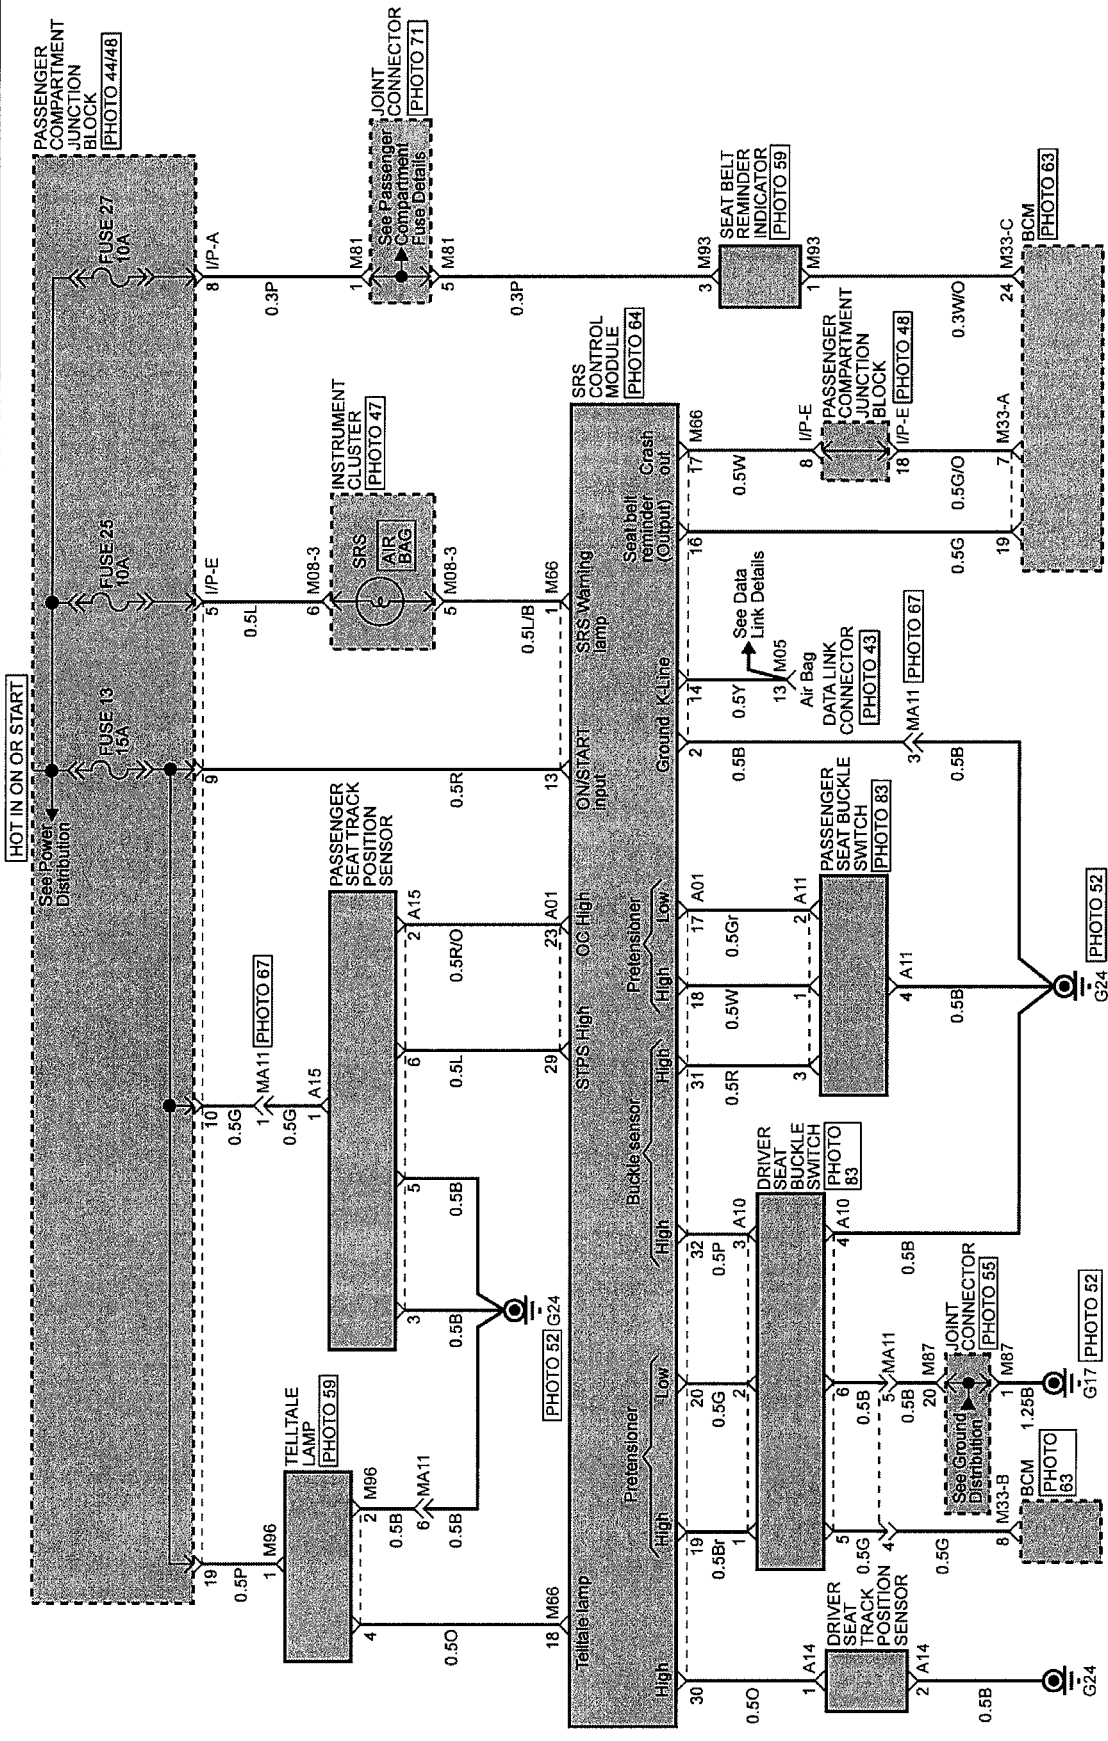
HOT IN ON OR START

See Power Distribution

PASSENGER COMPARTMENT JUNCTION BLOCK PHOTO 44/48

FUSE 27 10A
FUSE 25 10A
FUSE 13 15A

I/P-A
I/P-E
8
5
9
10
19

JOINT CONNECTOR PHOTO 71
See Passenger Compartment Fuse Details
M81
1
5
0.3P
0.3P

INSTRUMENT CLUSTER PHOTO 47
SRS
AIR BAG
M08-3
6
5
0.5L
0.5L/B

SEAT BELT REMINDER INDICATOR PHOTO 59
M93
3
1

BCM PHOTO 63
M33-C
24
0.3W/O

PASSENGER COMPARTMENT JUNCTION BLOCK PHOTO 48
I/P-E
8
18
0.5W
0.5G/O
M33-A
7
19
0.5G

SRS CONTROL MODULE PHOTO 64
M66
17
16
Crash out
Seat belt reminder (Output)
SRS Warning lamp
1
K-Line
14
Ground
2
ON/START input
13
OC High
23
Pretensioner
Low
High
17
18
STPS High
29
High
31
Buckle sensor
High
32
Low
20
Pretensioner
High
19
Telltale lamp
18
High
30
A01

See Data Link Details
M05
0.5Y
13
Air Bag
DATA LINK CONNECTOR PHOTO 43
MA11 PHOTO 67
3
0.5B
0.5B

0.5R

PASSENGER SEAT TRACK POSITION SENSOR
A15
2
6
5
3
1
0.5R/O
0.5L
0.5B
0.5B
MA11 PHOTO 67
1
0.5G
0.5G

PASSENGER SEAT BUCKLE SWITCH PHOTO 83
A11
2
1
3
4
0.5Gr
0.5W
0.5R
0.5B
G24
PHOTO 52

PHOTO 52 G24

TELLTALE LAMP PHOTO 59
M96
1
2
4
0.5P
0.5B
MA11
6
0.5B
0.5O

DRIVER SEAT BUCKLE SWITCH PHOTO 83
A10
3
2
1
4
6
5
0.5P
0.5G
0.5Br
0.5B

JOINT CONNECTOR PHOTO 55
See Ground Distribution
MA11
5
M87
20
1
0.5B
0.5B
1.25B
G17
PHOTO 52

BCM PHOTO 63
M33-B
8
4
0.5G
0.5G

DRIVER SEAT TRACK POSITION SENSOR
A14
1
2
0.5O
0.5B
G24